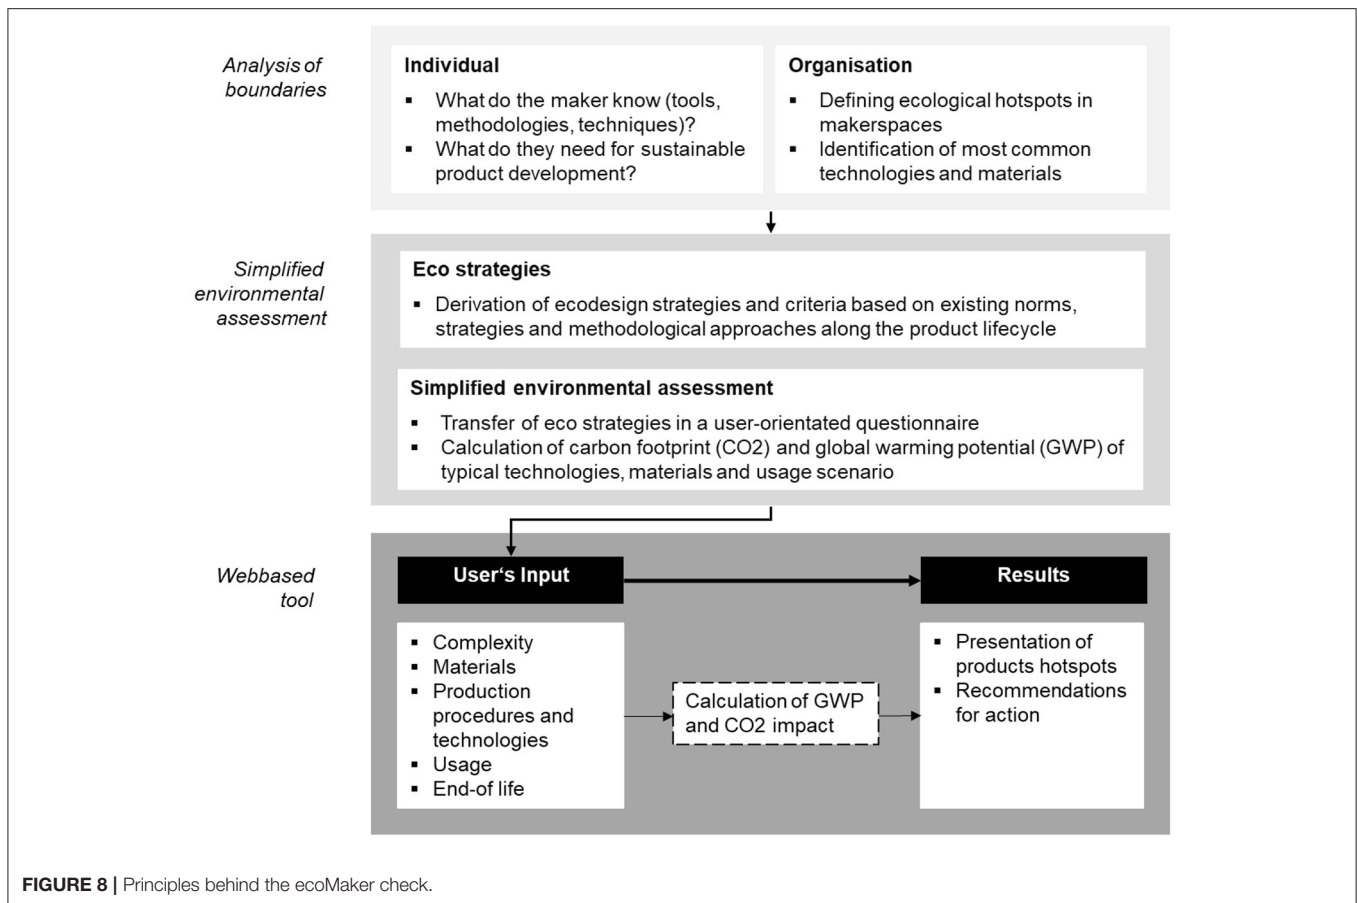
Analysis of boundaries

**Individual**
- What do the maker know (tools, methodologies, techniques)?
- What do they need for sustainable product development?

**Organisation**
- Defining ecological hotspots in makerspaces
- Identification of most common technologies and materials

Simplified environmental assessment

**Eco strategies**
- Derivation of ecodesign strategies and criteria based on existing norms, strategies and methodological approaches along the product lifecycle

**Simplified environmental assessment**
- Transfer of eco strategies in a user-orientated questionnaire
- Calculation of carbon footprint (CO2) and global warming potential (GWP) of typical technologies, materials and usage scenario

Webbased tool

**User‘s Input**
- Complexity
- Materials
- Production procedures and technologies
- Usage
- End-of life

Calculation of GWP and CO2 impact

**Results**
- Presentation of products hotspots
- Recommendations for action

**FIGURE 8 |** Principles behind the ecoMaker check.